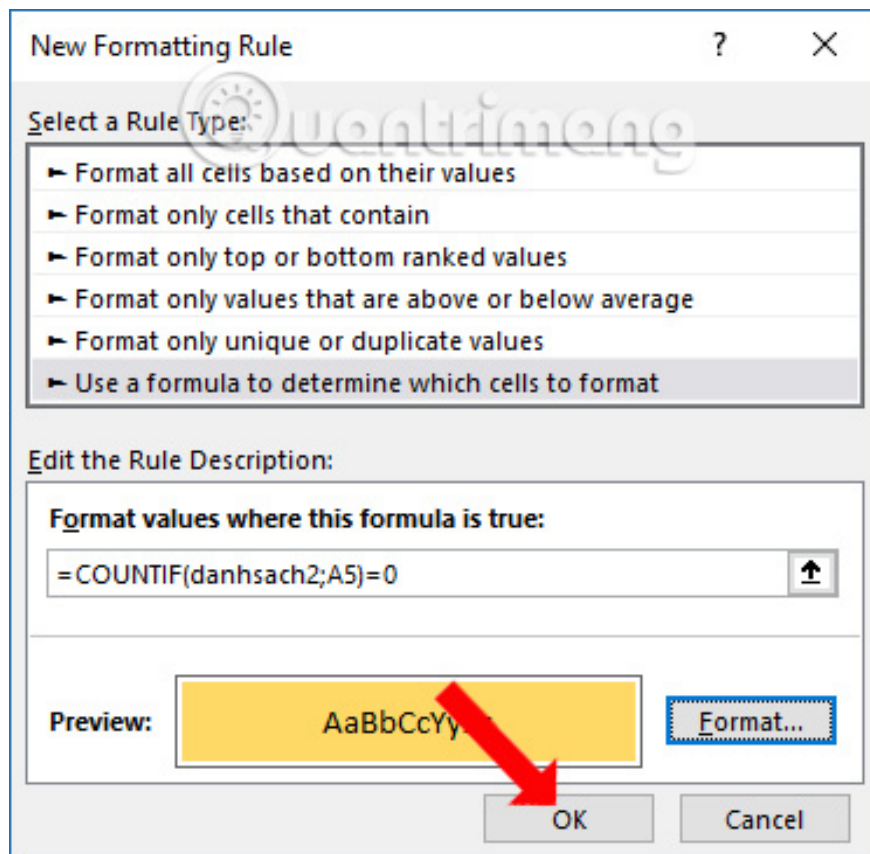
New Formatting Rule

?

Select a Rule Type:

► Format all cells based on their values
► Format only cells that contain
► Format only top or bottom ranked values
► Format only values that are above or below average
► Format only unique or duplicate values
► Use a formula to determine which cells to format

Edit the Rule Description:

Format values where this formula is true:

=COUNTIF(danhsach2;A5)=0

Preview:

AaBbCcYy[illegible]

Format...

OK

Cancel

Quantrimang